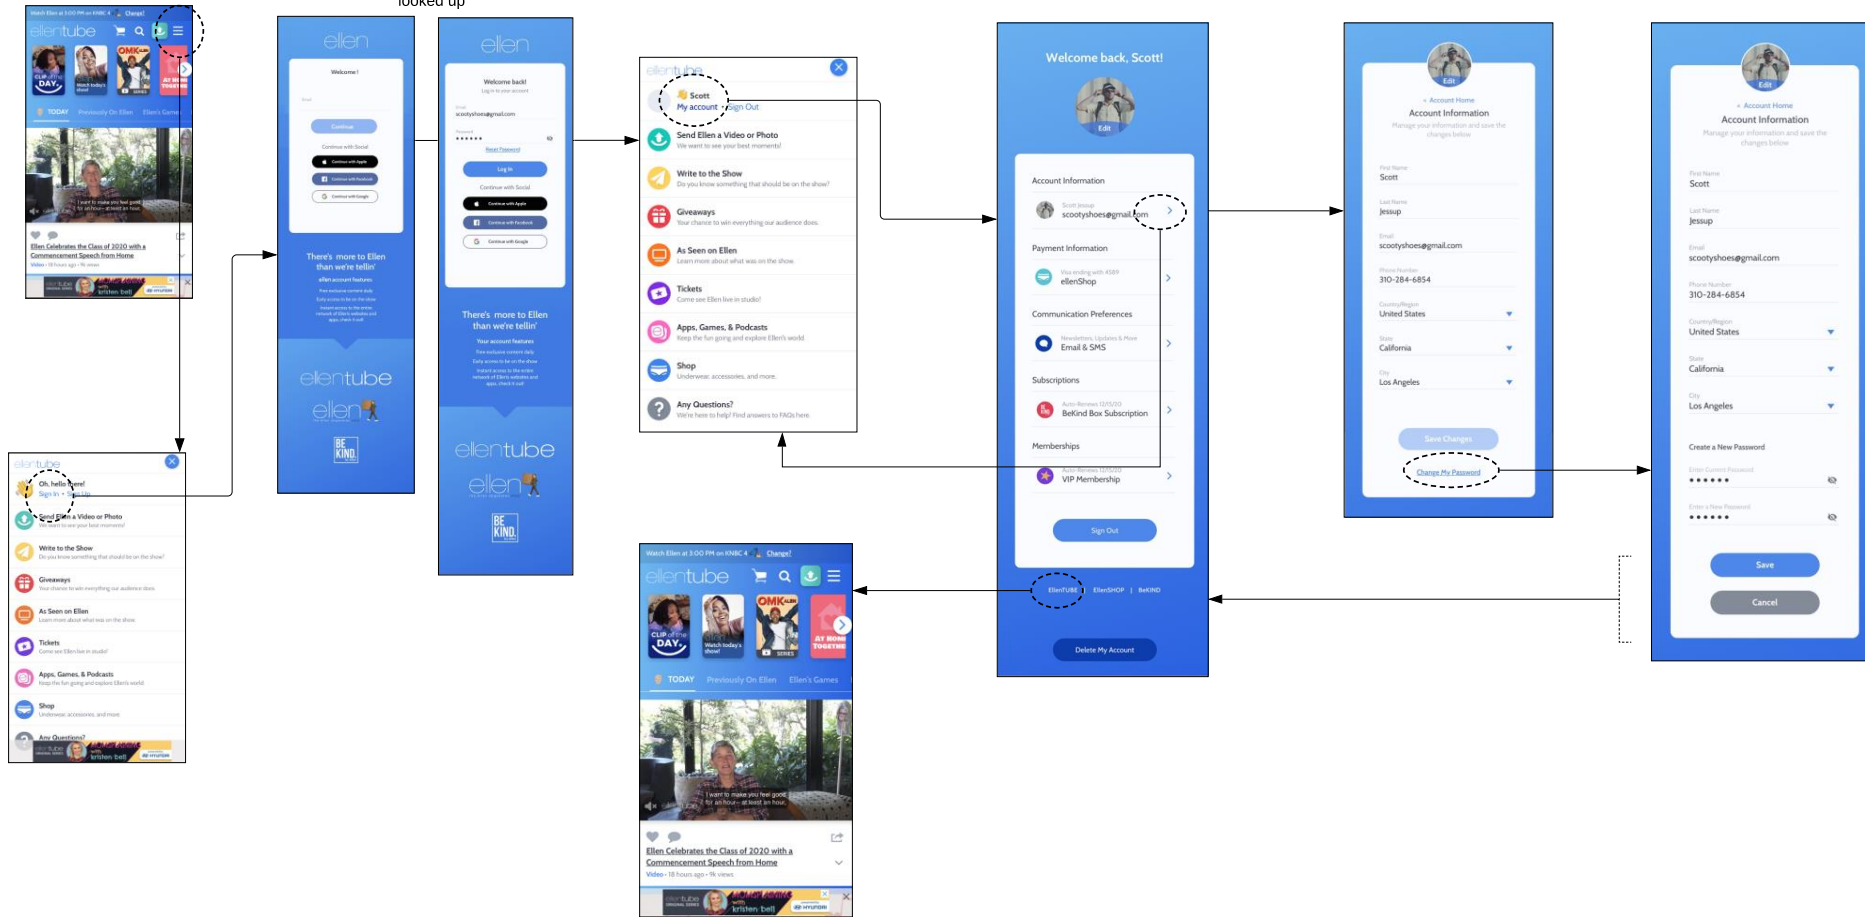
looked up

Watch Ellen at 3:00 PM on KNBC 4 Change?
ellentube
CLIP of the DAY
Watch today's show!
OMK
AT HOME TOGETHER
TODAY Previously On Ellen Ellen's Games
I want to make you feel good for an hour – at least an hour.
Ellen Celebrates the Class of 2020 with a Commencement Speech from Home
Video • 18 hours ago • 9k views
ellentube kristen bell HYUNDAI

ellen
Welcome!
Email
Continue
Continue with Social
Continue with Apple
Continue with Facebook
Continue with Google
There's more to Ellen than we're tellin'
ellen account features
ellentube
ellen
BE KIND.

ellen
Welcome back!
Log in to your account
Email
scootyshoes@gmail.com
Password
••••••
Reset Password
Log In
Continue with Social
Continue with Apple
Continue with Facebook
Continue with Google
There's more to Ellen than we're tellin'
Your account features
ellentube
ellen
BE KIND.

ellentube
Scott
My account • Sign Out
Send Ellen a Video or Photo
We want to see your best moments!
Write to the Show
Do you know something that should be on the show?
Giveaways
Your chance to win everything our audience does.
As Seen on Ellen
Learn more about what was on the show.
Tickets
Come see Ellen live in studio!
Apps, Games, & Podcasts
Keep the fun going and explore Ellen's world
Shop
Underwear, accessories, and more.
Any Questions?
We're here to help! Find answers to FAQs here.

Welcome back, Scott!
Edit
Account Information
Scott Jessup
scootyshoes@gmail.com
Payment Information
Visa ending with 4589
ellenShop
Communication Preferences
Newsletters, Updates & More
Email & SMS
Subscriptions
Auto-Renews 12/15/20
BeKind Box Subscription
Memberships
Auto-Renews 12/15/20
VIP Membership
Sign Out
EllenTUBE | EllenSHOP | BeKIND
Delete My Account

Edit
< Account Home
Account Information
Manage your information and save the changes below
First Name
Scott
Last Name
Jessup
Email
scootyshoes@gmail.com
Phone Number
310-284-6854
Country/Region
United States
State
California
City
Los Angeles
Save Changes
Change My Password

Edit
< Account Home
Account Information
Manage your information and save the changes below
First Name
Scott
Last Name
Jessup
Email
scootyshoes@gmail.com
Phone Number
310-284-6854
Country/Region
United States
State
California
City
Los Angeles
Create a New Password
Enter Current Password
••••••
Enter a New Password
••••••
Save
Cancel

ellentube
Oh, hello there!
Sign In • Sign Up
Send Ellen a Video or Photo
We want to see your best moments!
Write to the Show
Do you know something that should be on the show?
Giveaways
Your chance to win everything our audience does.
As Seen on Ellen
Learn more about what was on the show.
Tickets
Come see Ellen live in studio!
Apps, Games, & Podcasts
Keep the fun going and explore Ellen's world
Shop
Underwear, accessories, and more
Any Questions?
ellentube kristen bell HYUNDAI

Watch Ellen at 3:00 PM on KNBC 4 Change?
ellentube
CLIP of the DAY
Watch today's show!
OMK
SERIES
AT HOME TOGETHER
TODAY Previously On Ellen Ellen's Games
I want to make you feel good for an hour – at least an hour.
Ellen Celebrates the Class of 2020 with a Commencement Speech from Home
Video • 18 hours ago • 9k views
ellentube kristen bell HYUNDAI